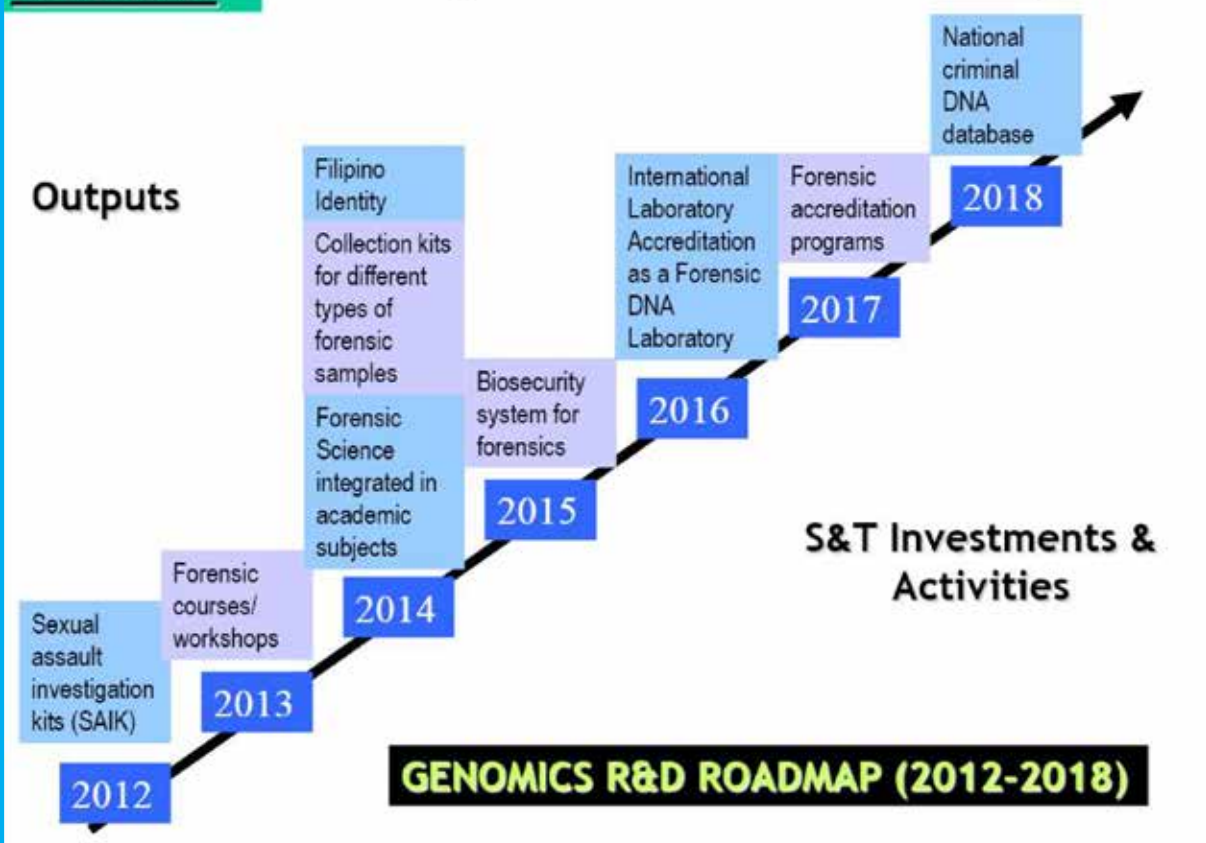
Outputs

National criminal DNA database

2018

Forensic accreditation programs

2017

International Laboratory Accreditation as a Forensic DNA Laboratory

2016

Biosecurity system for forensics

2015

Filipino Identity

Collection kits for different types of forensic samples

Forensic Science integrated in academic subjects

2014

Forensic courses/ workshops

2013

Sexual assault investigation kits (SAIK)

2012

S&T Investments & Activities

GENOMICS R&D ROADMAP (2012-2018)